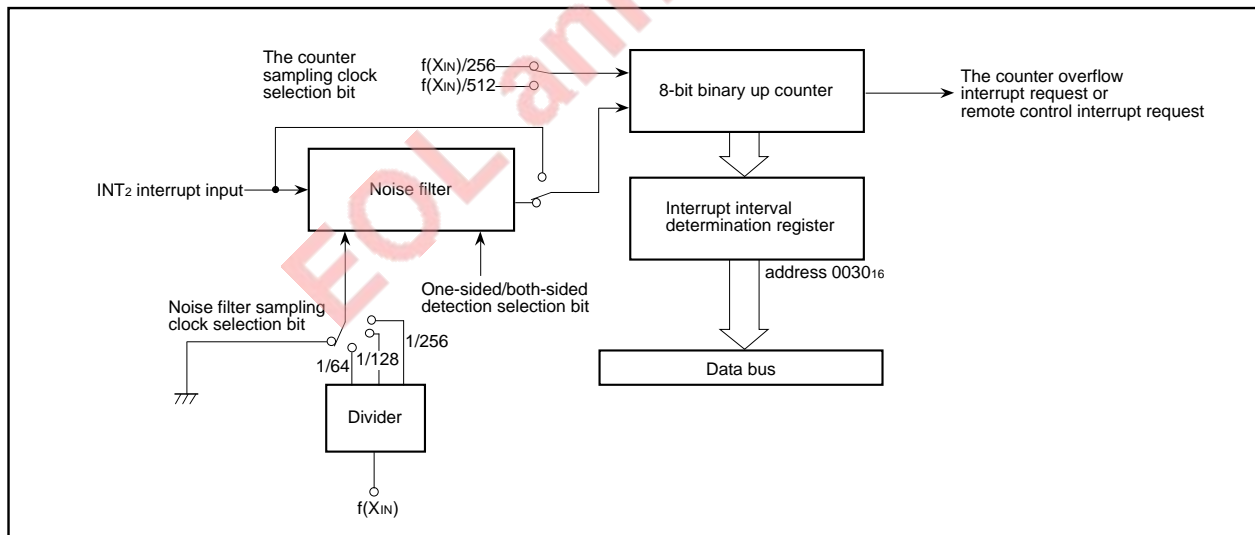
The counter sampling clock selection bit

$f(X_{IN})/256$
$f(X_{IN})/512$

8-bit binary up counter

The counter overflow interrupt request or remote control interrupt request

$INT_2$ interrupt input

Noise filter

Interrupt interval determination register

One-sided/both-sided detection selection bit

address $0030_{16}$

Noise filter sampling clock selection bit

1/64
1/128
1/256

Data bus

Divider

$f(X_{IN})$

EOLarn